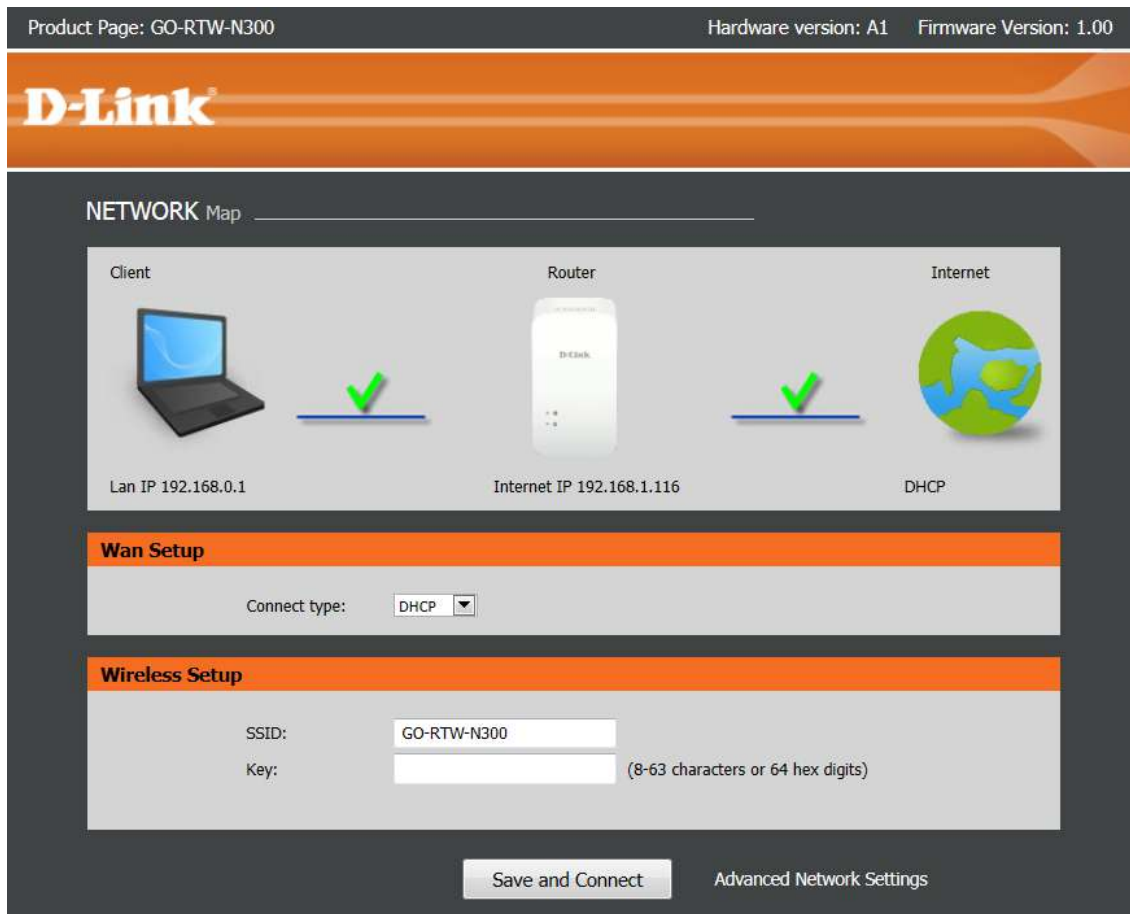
Product Page: GO-RTW-N300

Hardware version: A1 Firmware Version: 1.00

D-Link

NETWORK Map

Client

Router

Internet

D-Link

Lan IP 192.168.0.1

Internet IP 192.168.1.116

DHCP

Wan Setup

Connect type: DHCP

Wireless Setup

SSID: GO-RTW-N300

Key: (8-63 characters or 64 hex digits)

Save and Connect

Advanced Network Settings